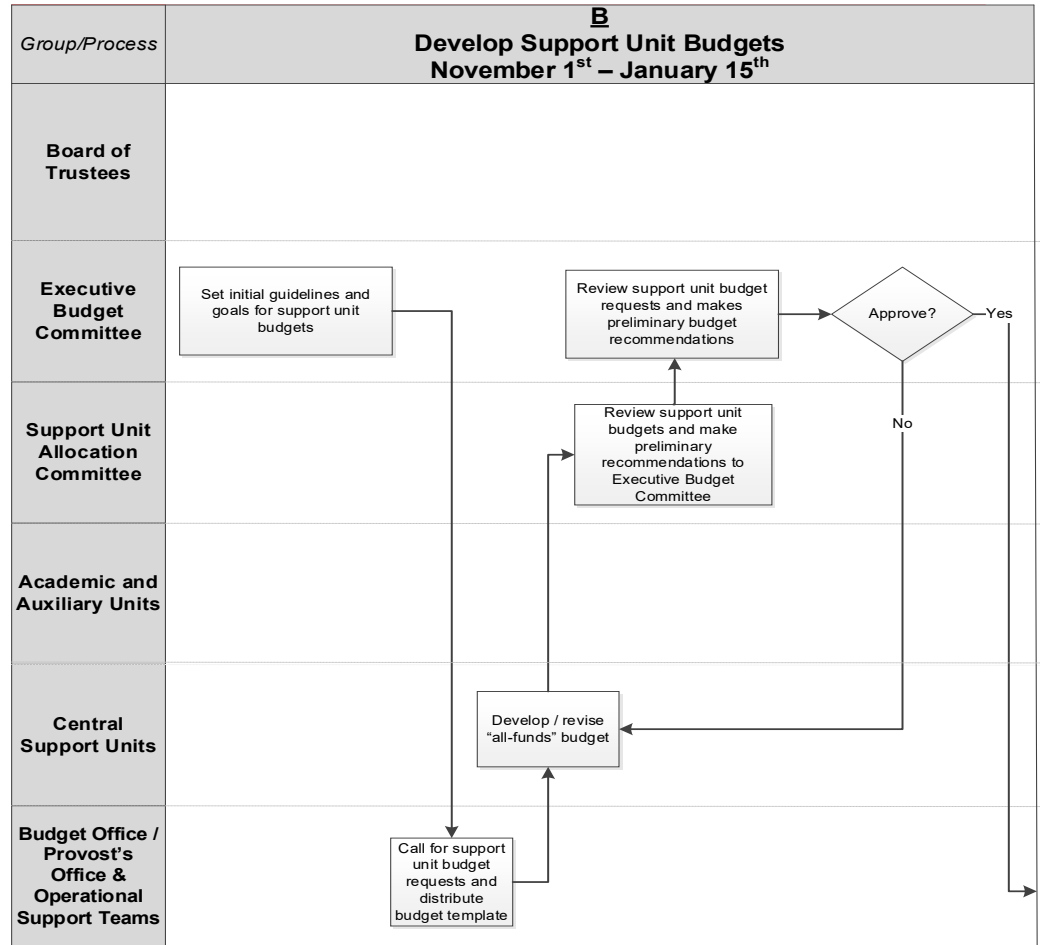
Group/Process

B
Develop Support Unit Budgets
November 1$^{st}$ – January 15$^{th}$

Board of Trustees

Executive Budget Committee

Set initial guidelines and goals for support unit budgets

Review support unit budget requests and makes preliminary budget recommendations

Approve?

Yes

No

Support Unit Allocation Committee

Review support unit budgets and make preliminary recommendations to Executive Budget Committee

Academic and Auxiliary Units

Central Support Units

Develop / revise "all-funds" budget

Budget Office / Provost's Office & Operational Support Teams

Call for support unit budget requests and distribute budget template